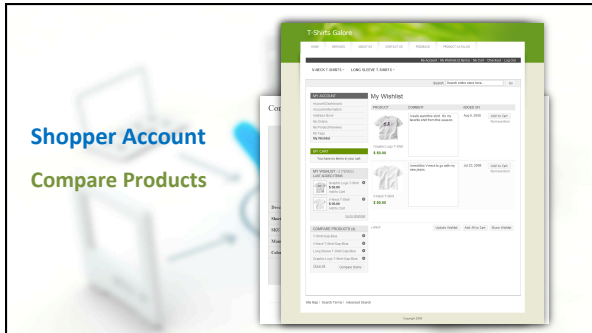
Shopper Account

Compare Products

T-Shirts Galore

HOME | SERVICES | ABOUT US | CONTACT US | FEEDBACK | PRODUCT CATALOG

My Account | My Wishlist (2 items) | My Cart | Checkout | Log Out

V-NECK T-SHIRTS | LONG SLEEVE T-SHIRTS

Search entire store here... | Go

MY ACCOUNT

Account Dashboard
Account Information
Address Book
My Orders
My Product Reviews
My Tags
My Wishlist

MY CART

You have no items in your cart.

MY WISHLIST

My Wishlist

PRODUCT | COMMENT | ADDED ON

Graphic Logo T-Shirt
$ 35.00

Add to Cart

Graphic T-Shirt
$ 30.00

Add to Cart

COMPARE PRODUCTS

Clear All | Compare Items

Update Wishlist | Add All to Cart | Share Wishlist

Site Map | Search Terms | Advanced Search

Copyright 2008

Co

Des
Shor
SKU
Man
Colo